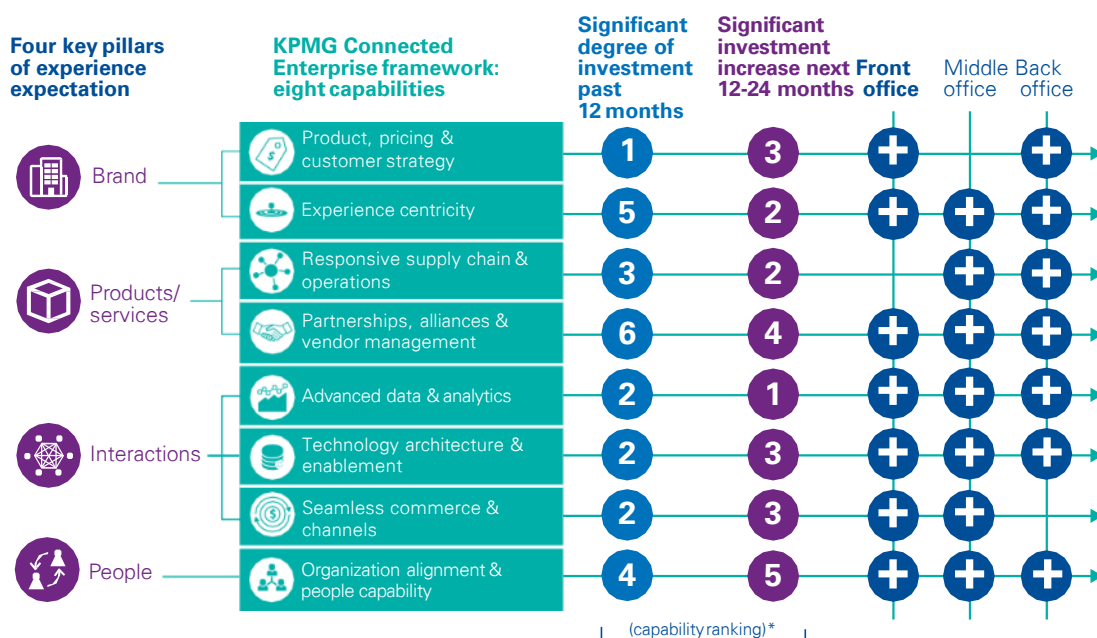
Four key pillars of experience expectation

KPMG Connected Enterprise framework: eight capabilities

Significant degree of investment past 12 months

Significant investment increase next 12-24 months

Front office

Middle office

Back office

| Four key pillars | Capability | Significant degree of investment past 12 months | Significant investment increase next 12-24 months | Front office | Middle office | Back office |
|---|---|---|---|---|---|---|
| Brand | Product, pricing & customer strategy | 1 | 3 | + | | + |
| | Experience centricity | 5 | 2 | + | + | + |
| Products/ services | Responsive supply chain & operations | 3 | 2 | | + | + |
| | Partnerships, alliances & vendor management | 6 | 4 | + | + | + |
| Interactions | Advanced data & analytics | 2 | 1 | + | + | + |
| | Technology architecture & enablement | 2 | 3 | + | + | + |
| | Seamless commerce & channels | 2 | 3 | + | + | |
| People | Organization alignment & people capability | 4 | 5 | + | + | + |

(capability ranking)*